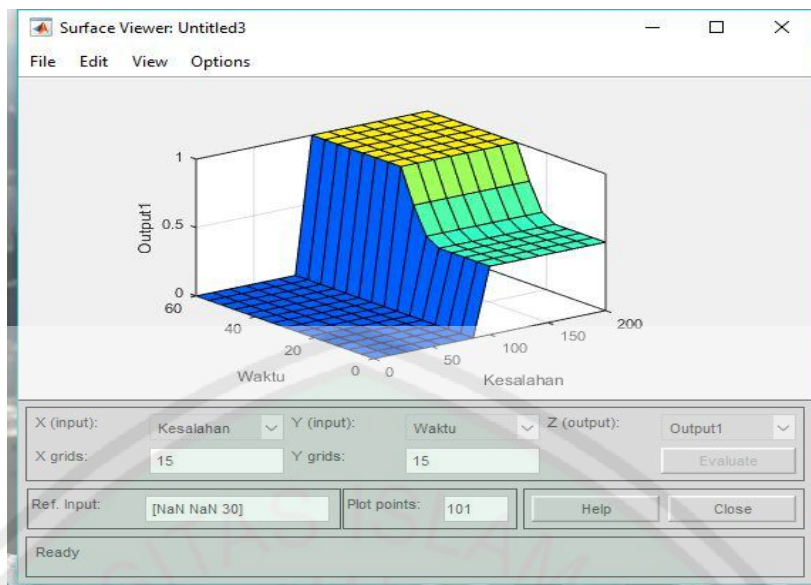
Surface Viewer: Untitled3

File Edit View Options

Output1

1

0.5

0

60

40

20

0

Waktu

0

50

100

150

200

Kesalahan

X (input): Kesalahan Y (input): Waktu Z (output): Output1

X grids: 15 Y grids: 15 Evaluate

Ref. Input: [NaN NaN 30] Plot points: 101 Help Close

Ready